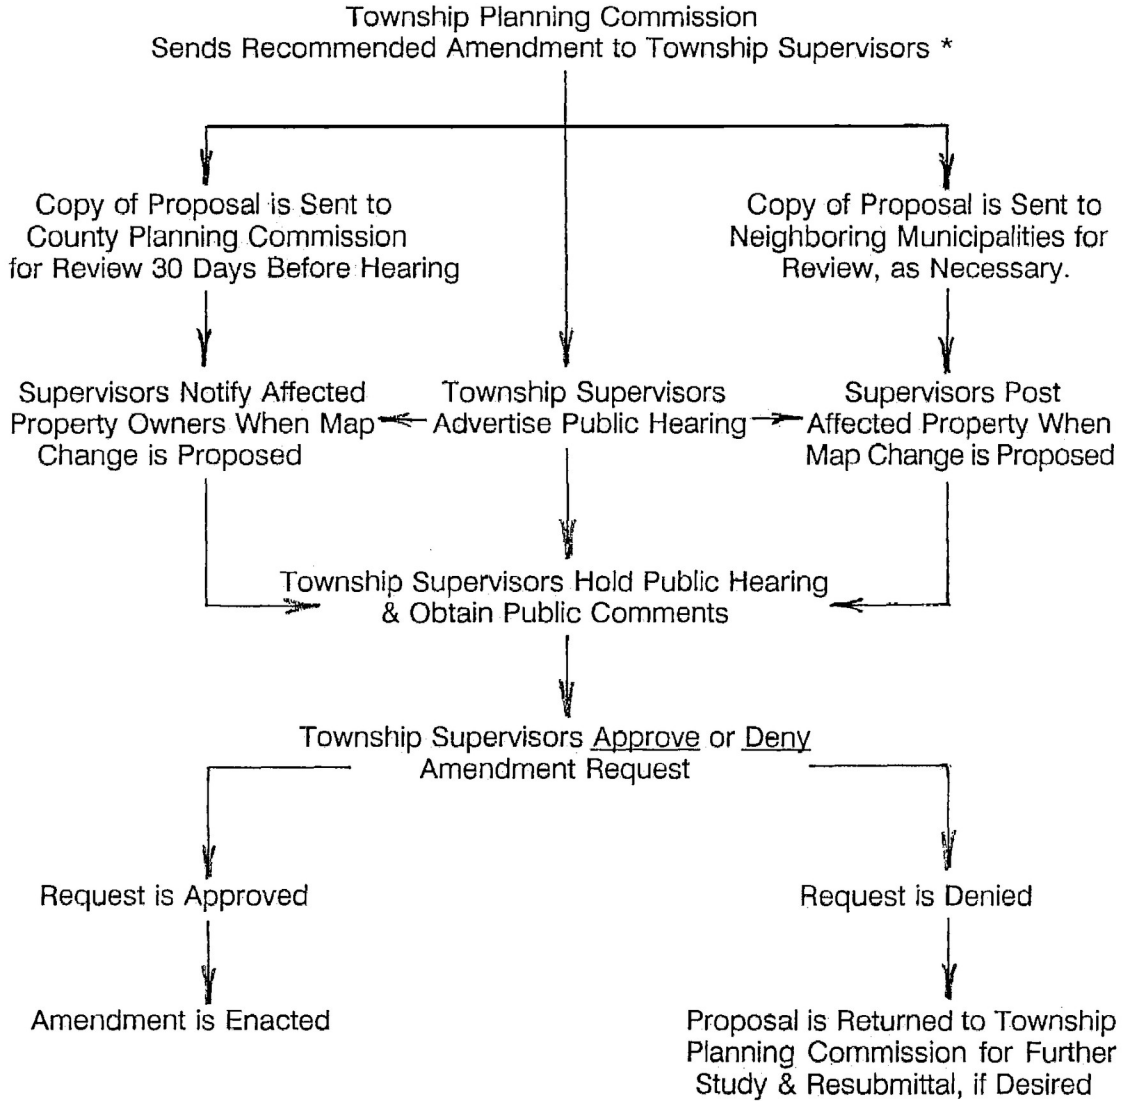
Township Planning Commission
Sends Recommended Amendment to Township Supervisors *

Copy of Proposal is Sent to County Planning Commission for Review 30 Days Before Hearing

Copy of Proposal is Sent to Neighboring Municipalities for Review, as Necessary.

Supervisors Notify Affected Property Owners When Map Change is Proposed

Township Supervisors Advertise Public Hearing

Supervisors Post Affected Property When Map Change is Proposed

Township Supervisors Hold Public Hearing & Obtain Public Comments

Township Supervisors Approve or Deny Amendment Request

Request is Approved

Request is Denied

Amendment is Enacted

Proposal is Returned to Township Planning Commission for Further Study & Resubmittal, if Desired